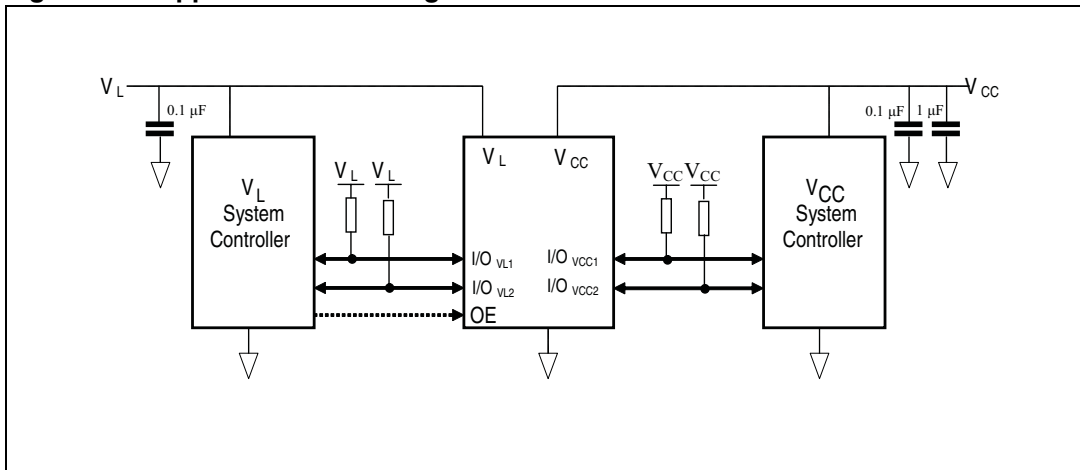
Figure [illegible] Application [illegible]

$V_L$
0.1 μF
$V_{CC}$
0.1 μF
1 μF
$V_L$
System
Controller
$V_L$
$V_L$
$V_L$
$V_{CC}$
$V_{CC}$
$V_{CC}$
$V_{CC}$
System
Controller
I/O $_{VL1}$
I/O $_{VL2}$
OE
I/O $_{VCC1}$
I/O $_{VCC2}$